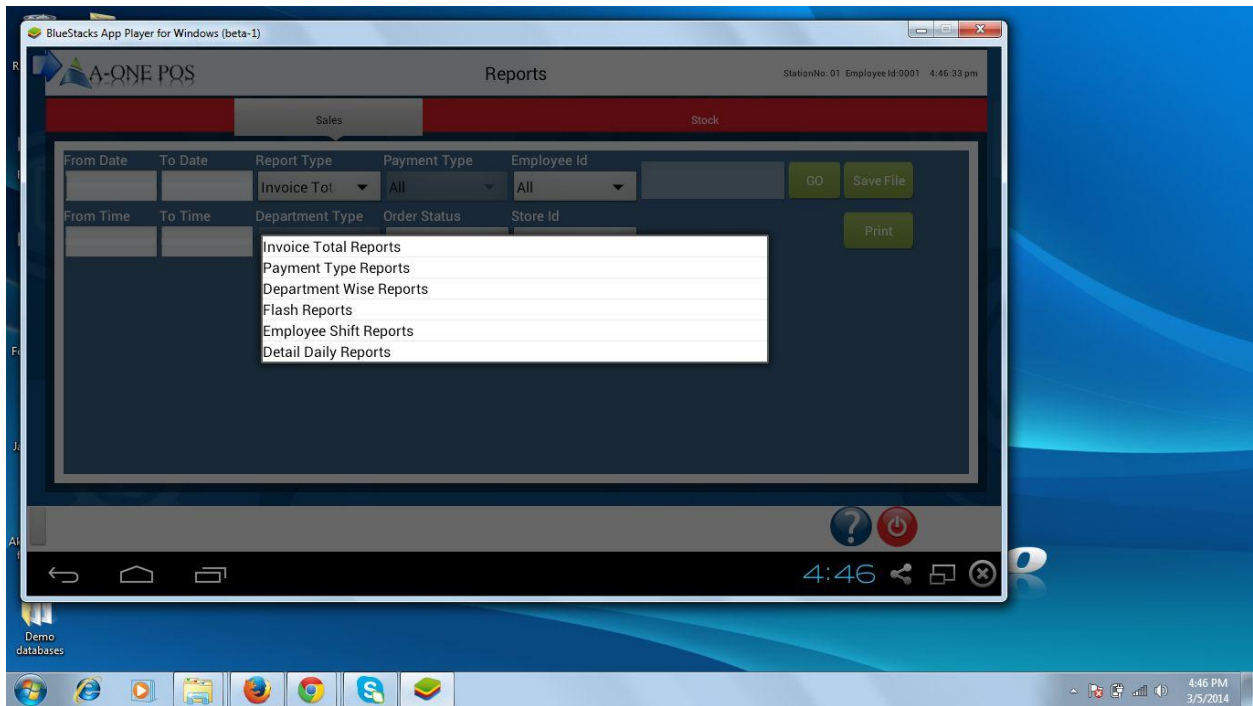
BlueStacks App Player for Windows (beta-1)

A-ONE POS

Reports

StationNo: 01 Employee Id:0001 4:46:33 pm

Sales

Stock

From Date

To Date

Report Type

Invoice Tot

Payment Type

All

Employee Id

All

GO

Save File

From Time

To Time

Department Type

Order Status

Store Id

Print

Invoice Total Reports
Payment Type Reports
Department Wise Reports
Flash Reports
Employee Shift Reports
Detail Daily Reports

4:46

Demo databases

4:46 PM
3/5/2014